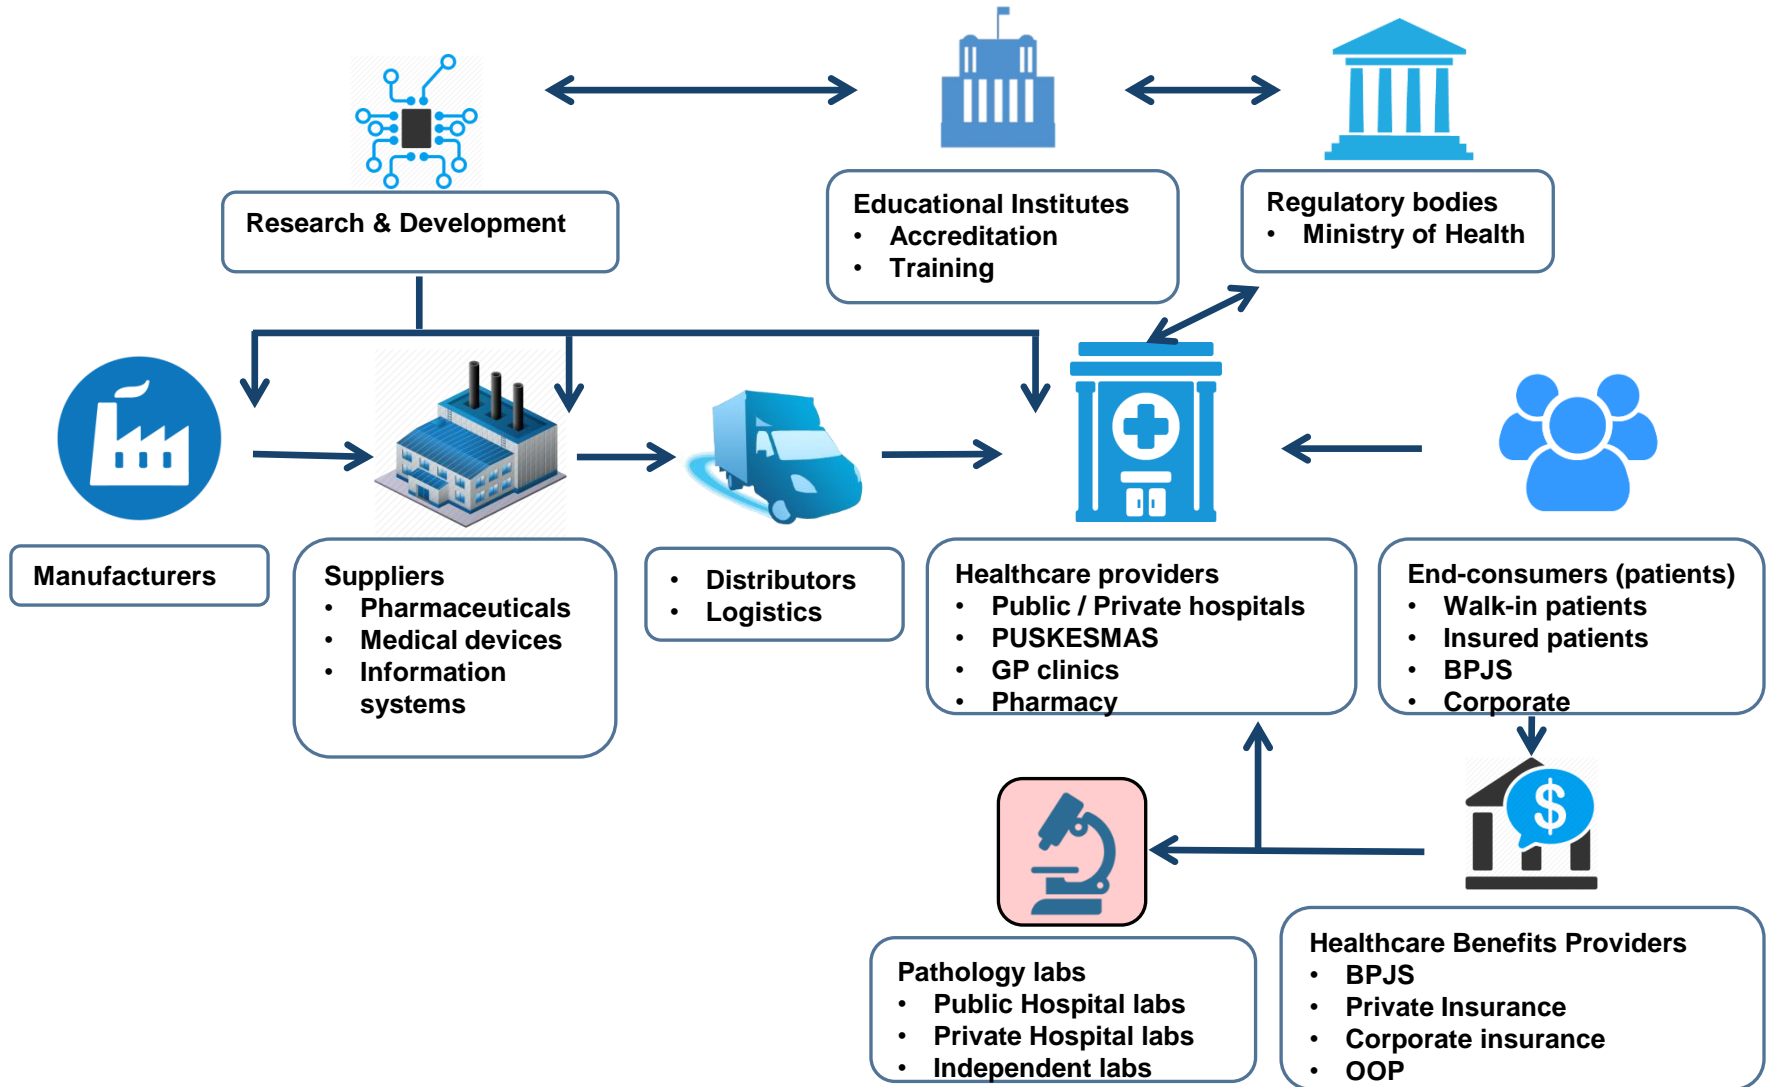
Research & Development

Educational Institutes
• Accreditation
• Training

Regulatory bodies
• Ministry of Health

Manufacturers

Suppliers
• Pharmaceuticals
• Medical devices
• Information systems

• Distributors
• Logistics

Healthcare providers
• Public / Private hospitals
• PUSKESMAS
• GP clinics
• Pharmacy

End-consumers (patients)
• Walk-in patients
• Insured patients
• BPJS
• Corporate

$

Pathology labs
• Public Hospital labs
• Private Hospital labs
• Independent labs

Healthcare Benefits Providers
• BPJS
• Private Insurance
• Corporate insurance
• OOP